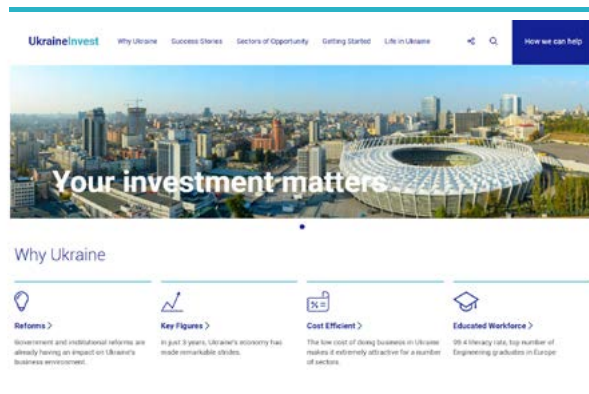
UkraineInvest Why Ukraine Success Stories Sectors of Opportunity Getting Started Life in Ukraine How we can help

Your investment matters

Why Ukraine

Reforms >
Government and institutional reforms are already having an impact on Ukraine's business environment.

Key Figures >
In just 3 years, Ukraine's economy has made remarkable strides.

Cost Efficient >
The low cost of doing business in Ukraine makes it extremely attractive for a number of sectors.

Educated Workforce >
99.4 literacy rate, top number of Engineering graduates in Europe